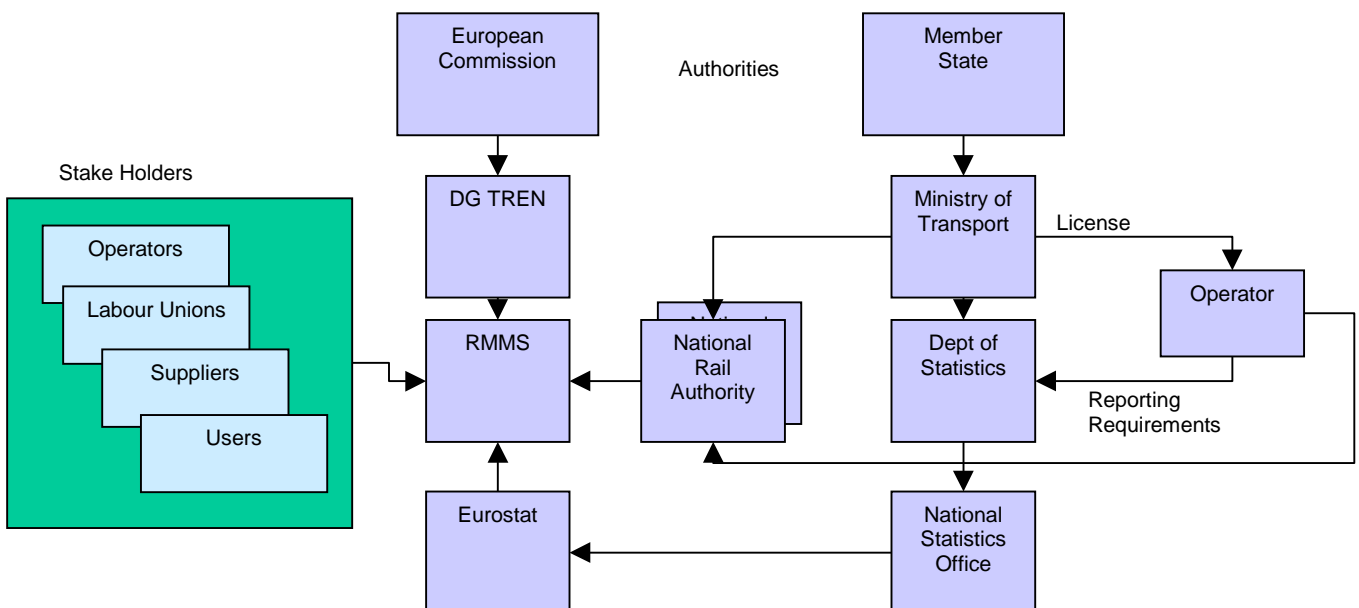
European Commission

Authorities

Member State

Stake Holders

Operators

Labour Unions

Suppliers

Users

DG TREN

Ministry of Transport

License

Operator

RMMS

National Rail Authority

Dept of Statistics

Reporting Requirements

Eurostat

National Statistics Office